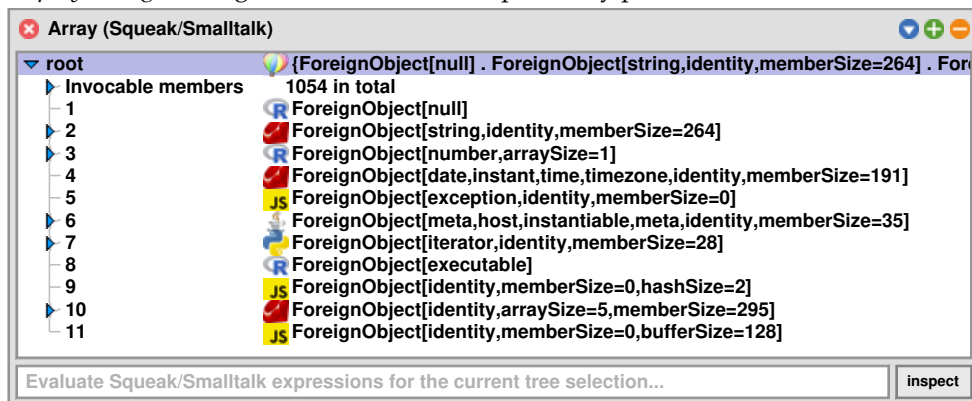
Array (Squeak/Smalltalk)

root {ForeignObject[null] . ForeignObject[string,identity,memberSize=264] . Fore

Invocable members 1054 in total

1 ForeignObject[null]

2 ForeignObject[string,identity,memberSize=264]

3 ForeignObject[number,arraySize=1]

4 ForeignObject[date,instant,time,timezone,identity,memberSize=191]

5 JS ForeignObject[exception,identity,memberSize=0]

6 ForeignObject[meta,host,instantiable,meta,identity,memberSize=35]

7 ForeignObject[iterator,identity,memberSize=28]

8 ForeignObject[executable]

9 JS ForeignObject[identity,memberSize=0,hashSize=2]

10 ForeignObject[identity,arraySize=5,memberSize=295]

11 JS ForeignObject[identity,memberSize=0,bufferSize=128]

Evaluate Squeak/Smalltalk expressions for the current tree selection...

inspect